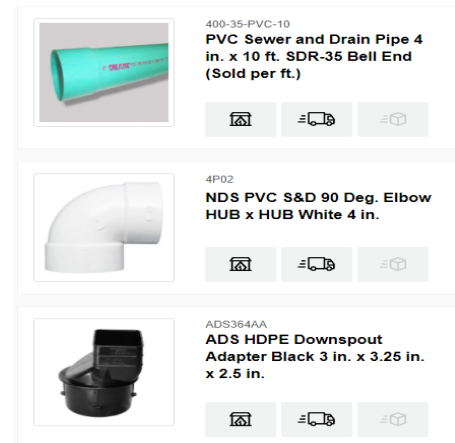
400-35-PVC-10
PVC Sewer and Drain Pipe 4 in. x 10 ft. SDR-35 Bell End (Sold per ft.)

4P02
NDS PVC S&D 90 Deg. Elbow HUB x HUB White 4 in.

ADS364AA
ADS HDPE Downspout Adapter Black 3 in. x 3.25 in. x 2.5 in.